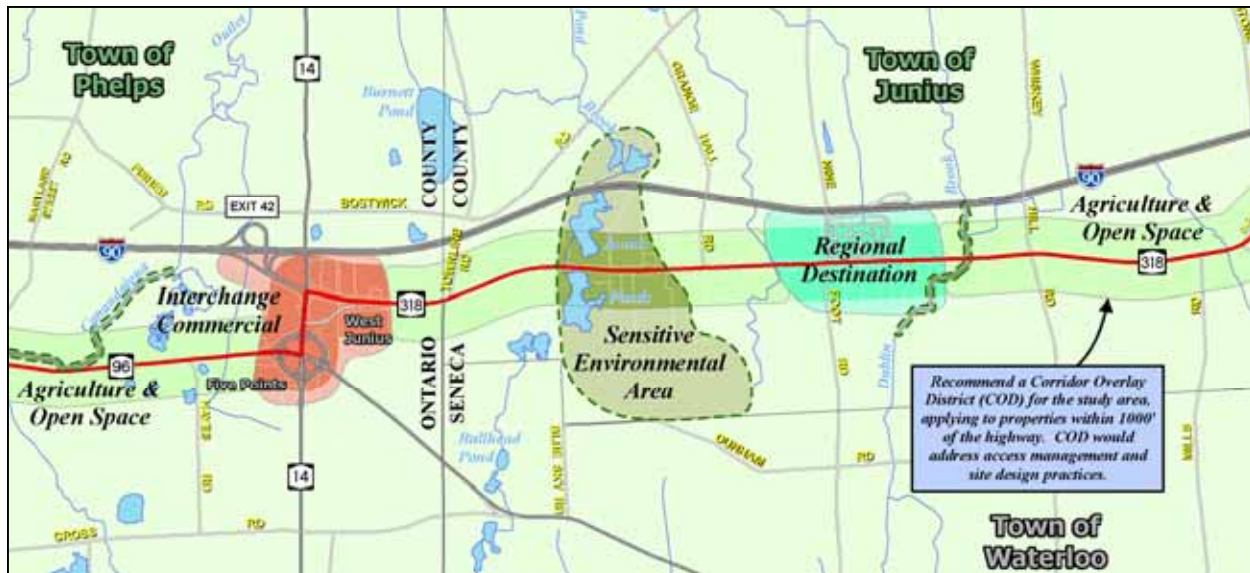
Town of Phelps

Town of Junius

Town of Waterloo

14

Outlet

Burnett Pond

COUNTY

COUNTY

Pond

Brook

ORANGE

HALL

NINE

WHIRLEY

Brook

90

PERRIN

RD

EXIT 42

BOSTWICK

RD

TUNNELING

RD

RD

FOOT

RD

HILL

RD

Agriculture & Open Space

Regional Destination

318

90

Interchange Commercial

318

West Junius

Sensitive Environmental Area

96

Agriculture & Open Space

Five Points

ONTARIO

SENECA

Bullhead Pond

RD

Dublin

Recommend a Corridor Overlay District (COD) for the study area, applying to properties within 1000' of the highway. COD would address access management and site design practices.

14

DURHAM

RD

CROSS

RD

RD

MILLS

RD